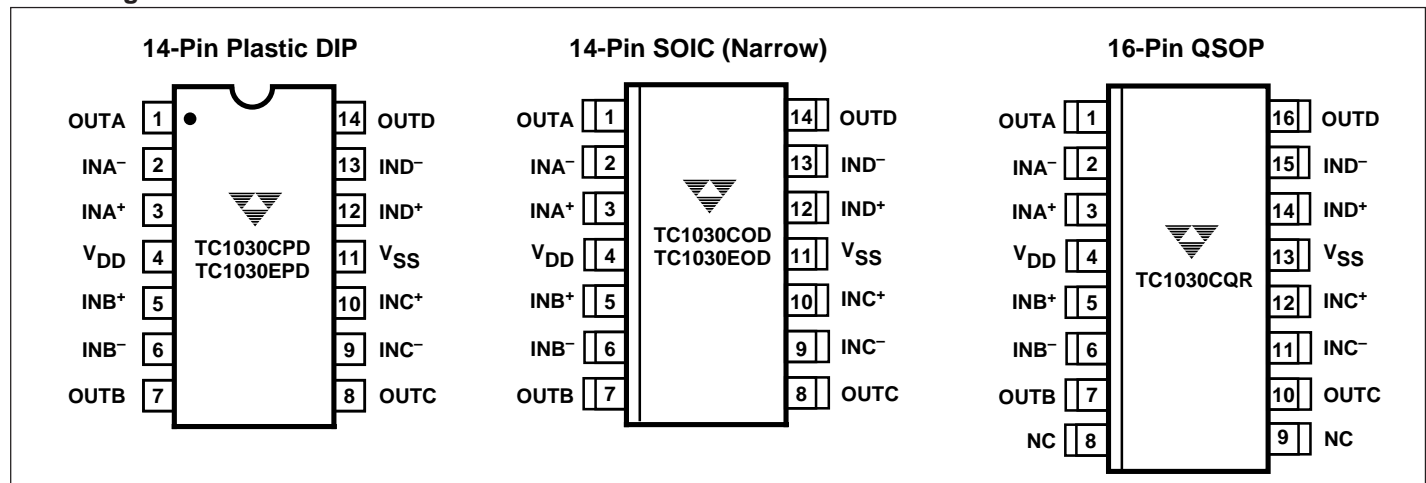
14-Pin Plastic DIP

OUTA 1
INA⁻ 2
INA⁺ 3
$V_{DD}$ 4
INB⁺ 5
INB⁻ 6
OUTB 7

TC1030CPD
TC1030EPD

14 OUTD
13 IND⁻
12 IND⁺
11 $V_{SS}$
10 INC⁺
9 INC⁻
8 OUTC

14-Pin SOIC (Narrow)

OUTA 1
INA⁻ 2
INA⁺ 3
$V_{DD}$ 4
INB⁺ 5
INB⁻ 6
OUTB 7

TC1030COD
TC1030EOD

14 OUTD
13 IND⁻
12 IND⁺
11 $V_{SS}$
10 INC⁺
9 INC⁻
8 OUTC

16-Pin QSOP

OUTA 1
INA⁻ 2
INA⁺ 3
$V_{DD}$ 4
INB⁺ 5
INB⁻ 6
OUTB 7
NC 8

TC1030CQR

16 OUTD
15 IND⁻
14 IND⁺
13 $V_{SS}$
12 INC⁺
11 INC⁻
10 OUTC
9 NC